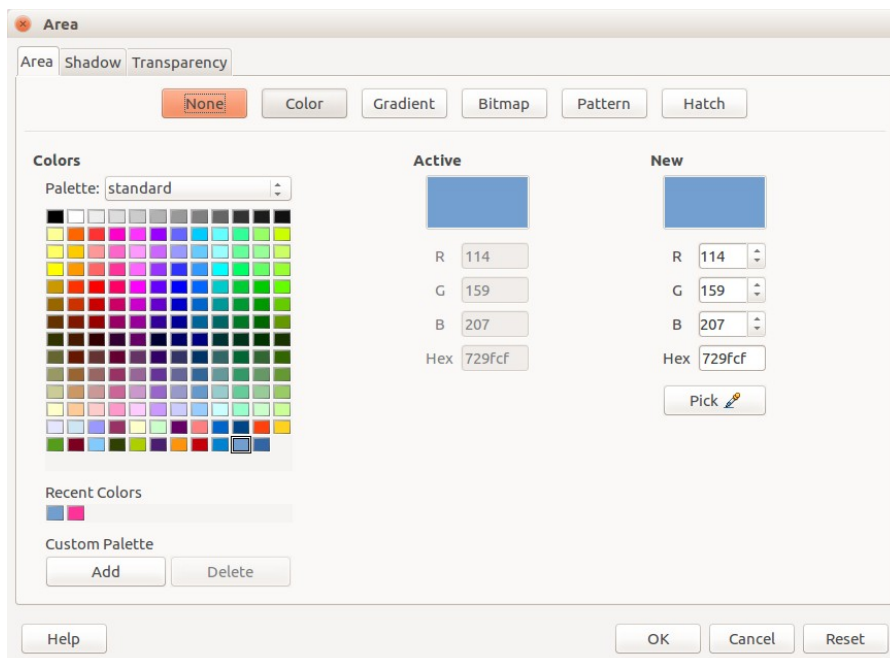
Area

Area Shadow Transparency

None Color Gradient Bitmap Pattern Hatch

Colors

Palette: standard

Active

R 114
G 159
B 207
Hex 729fcf

New

R 114
G 159
B 207
Hex 729fcf

Pick

Recent Colors

Custom Palette

Add Delete

Help

OK Cancel Reset